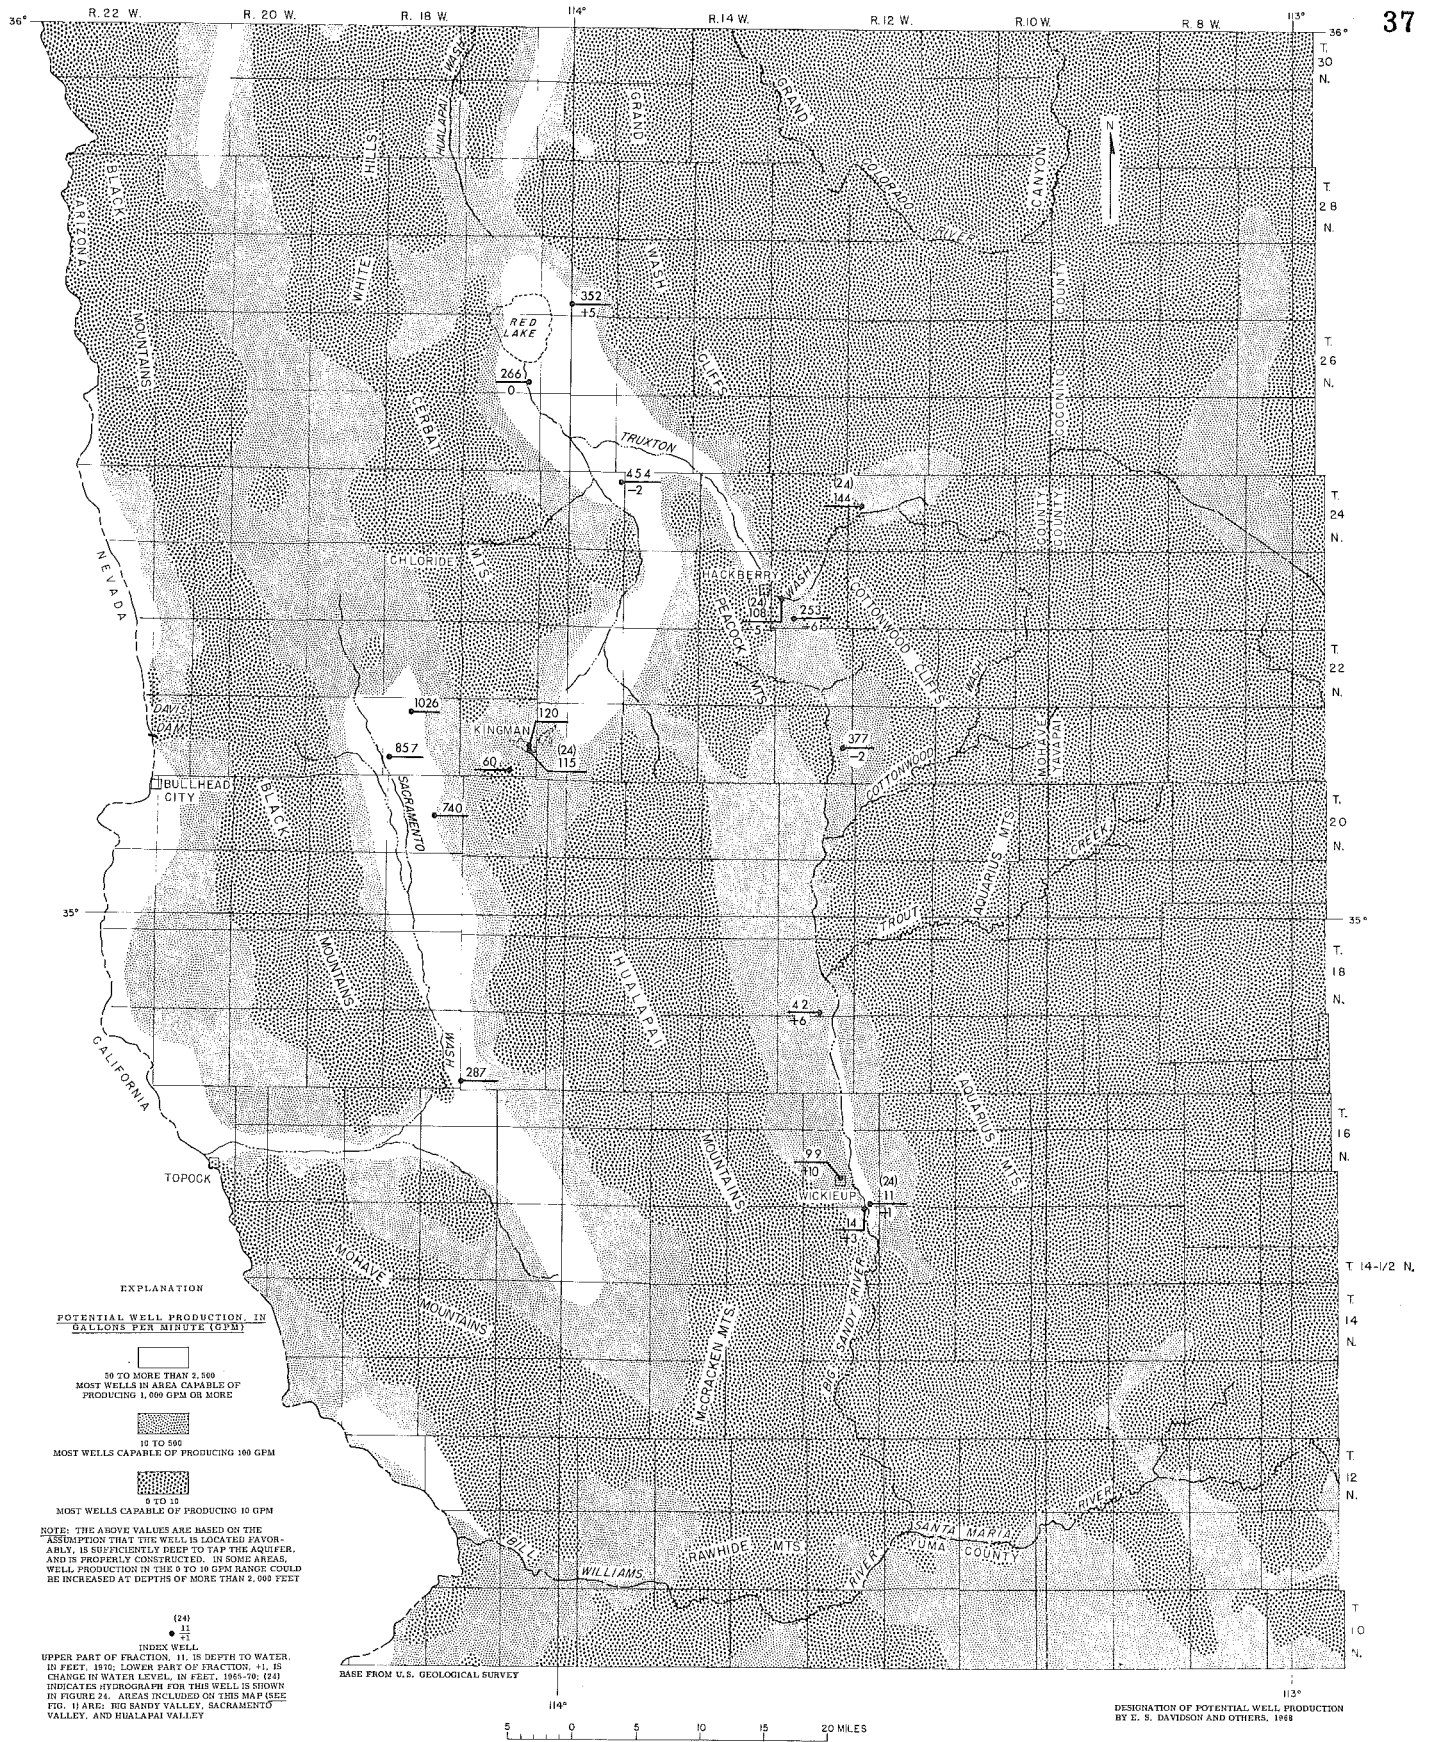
37

36° R. 22 W. R. 20 W. R. 18 W. 114° R. 14 W. R. 12 W. R. 10 W. R. 8 W. 113° 36°

T. 30 N.

T. 28 N.

T. 26 N.

T. 24 N.

T. 22 N.

T. 20 N.

35° 35°

T. 18 N.

T. 16 N.

T. 14-1/2 N.

T. 14 N.

T. 12 N.

T. 10 N.

N

HUALAPAI WASH
WHITE HILLS
GRAND WASH CLIFFS
GRAND COLORADO RIVER CANYON
BLACK MOUNTAINS
ARIZONA
RED LAKE
CERBAT
TRUXTON
COCONINO COUNTY
COUNTY
NEVADA
CHLORIDE MTS
HACKBERRY WASH
PEACOCK MTS
COTTONWOOD CLIFFS
WASH
DAVIS DAM
KINGMAN
BULLHEAD CITY
BLACK
SACRAMENTO
COTTONWOOD
MOHAVE
YAVAPAI
AQUARIUS MTS
CREEK
TROUT
MOUNTAINS
HUALAPAI
CALIFORNIA
WASH
MOUNTAINS
AQUARIUS MTS
WICKIEUP
TOPOCK
MOHAVE MOUNTAINS
McCRACKEN MTS
BIG SANDY RIVER
SANTA MARIA
RIVER
YUMA COUNTY
RIVER
BILL WILLIAMS
RAWHIDE MTS

$\frac{352}{+5}$
$\frac{266}{0}$
$\frac{454}{-2}$
(24) 144
(24) $\frac{108}{+3}$
$\frac{253}{+6}$
1026
$\frac{120}{}$
(24) 115
857
60
$\frac{377}{-2}$
740
$\frac{42}{+6}$
287
$\frac{99}{+10}$
(24) $\frac{11}{+1}$
$\frac{14}{+3}$

EXPLANATION

POTENTIAL WELL PRODUCTION, IN GALLONS PER MINUTE (GPM)

50 TO MORE THAN 2,500
MOST WELLS IN AREA CAPABLE OF PRODUCING 1,000 GPM OR MORE

10 TO 500
MOST WELLS CAPABLE OF PRODUCING 100 GPM

0 TO 10
MOST WELLS CAPABLE OF PRODUCING 10 GPM

NOTE: THE ABOVE VALUES ARE BASED ON THE ASSUMPTION THAT THE WELL IS LOCATED FAVORABLY, IS SUFFICIENTLY DEEP TO TAP THE AQUIFER, AND IS PROPERLY CONSTRUCTED. IN SOME AREAS, WELL PRODUCTION IN THE 0 TO 10 GPM RANGE COULD BE INCREASED AT DEPTHS OF MORE THAN 2,000 FEET

(24)
$\frac{11}{+1}$
INDEX WELL
UPPER PART OF FRACTION, 11, IS DEPTH TO WATER, IN FEET, 1970; LOWER PART OF FRACTION, +1, IS CHANGE IN WATER LEVEL, IN FEET, 1965-70; (24) INDICATES HYDROGRAPH FOR THIS WELL IS SHOWN IN FIGURE 24. AREAS INCLUDED ON THIS MAP (SEE FIG. 1) ARE: BIG SANDY VALLEY, SACRAMENTO VALLEY, AND HUALAPAI VALLEY

BASE FROM U.S. GEOLOGICAL SURVEY

114° 113°

5 0 5 10 15 20 MILES

DESIGNATION OF POTENTIAL WELL PRODUCTION BY E. S. DAVIDSON AND OTHERS, 1968